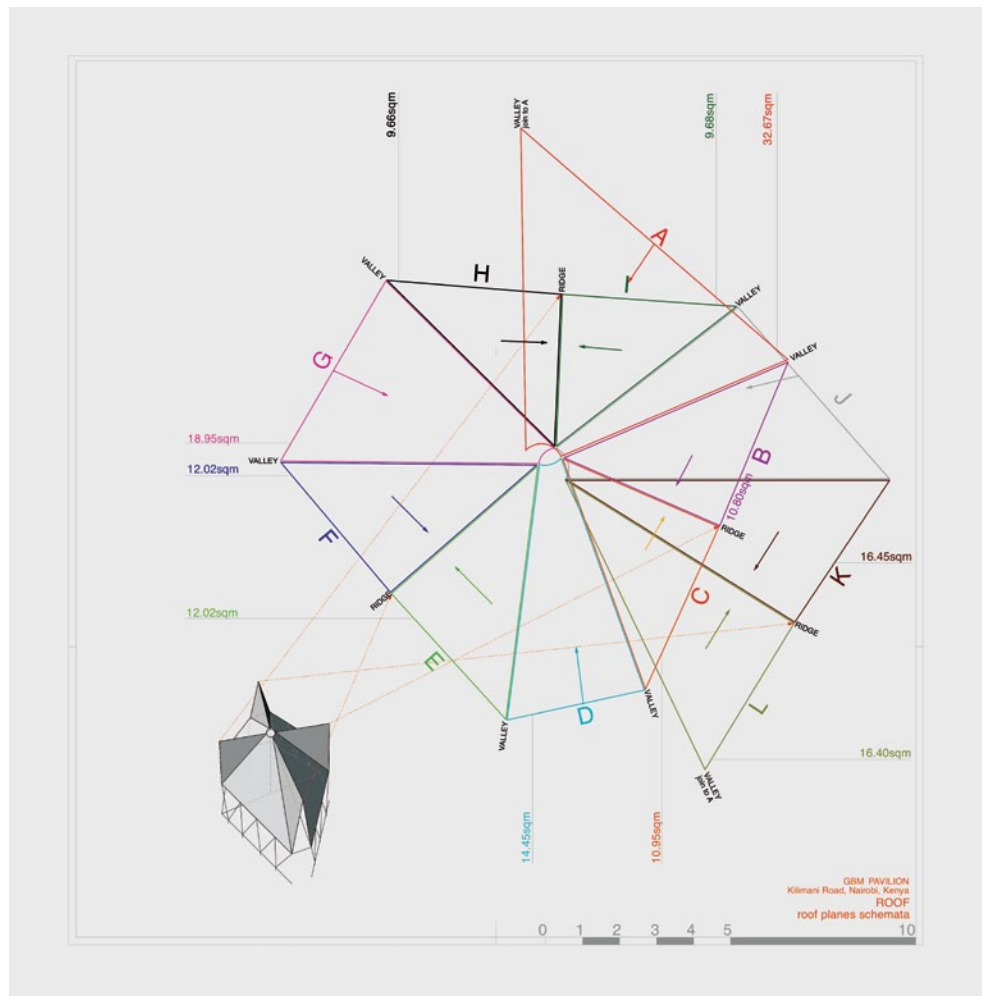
9.66sqm

VALLEY
join to A

9.68sqm

32.67sqm

A

H

I

VALLEY

RIDGE

VALLEY

VALLEY

G

J

18.95sqm

12.02sqm

VALLEY

B

10.80sqm

RIDGE

16.45sqm

F

K

RIDGE

12.02sqm

C

RIDGE

E

D

VALLEY

VALLEY

L

16.40sqm

VALLEY
join to A

14.45sqm

10.95sqm

GBM PAVILION
Kilimani Road, Nairobi, Kenya
ROOF
roof planes schemata

0 1 2 3 4 5 10